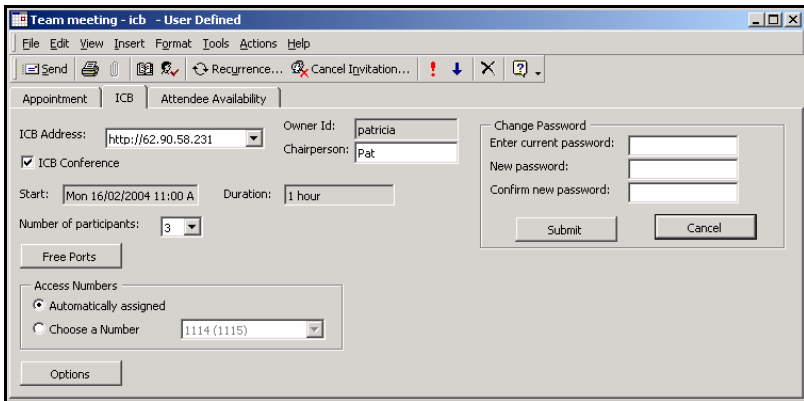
Team meeting - icb - User Defined

File Edit View Insert Format Tools Actions Help

Send Recurrence... Cancel Invitation...

Appointment | ICB | Attendee Availability

ICB Address: http://62.90.58.231
ICB Conference

Owner Id: patricia
Chairperson: Pat

Start: Mon 16/02/2004 11:00 A
Duration: 1 hour

Number of participants: 3

Free Ports

Access Numbers
Automatically assigned
Choose a Number 1114 (1115)

Options

Change Password
Enter current password:
New password:
Confirm new password:

Submit
Cancel